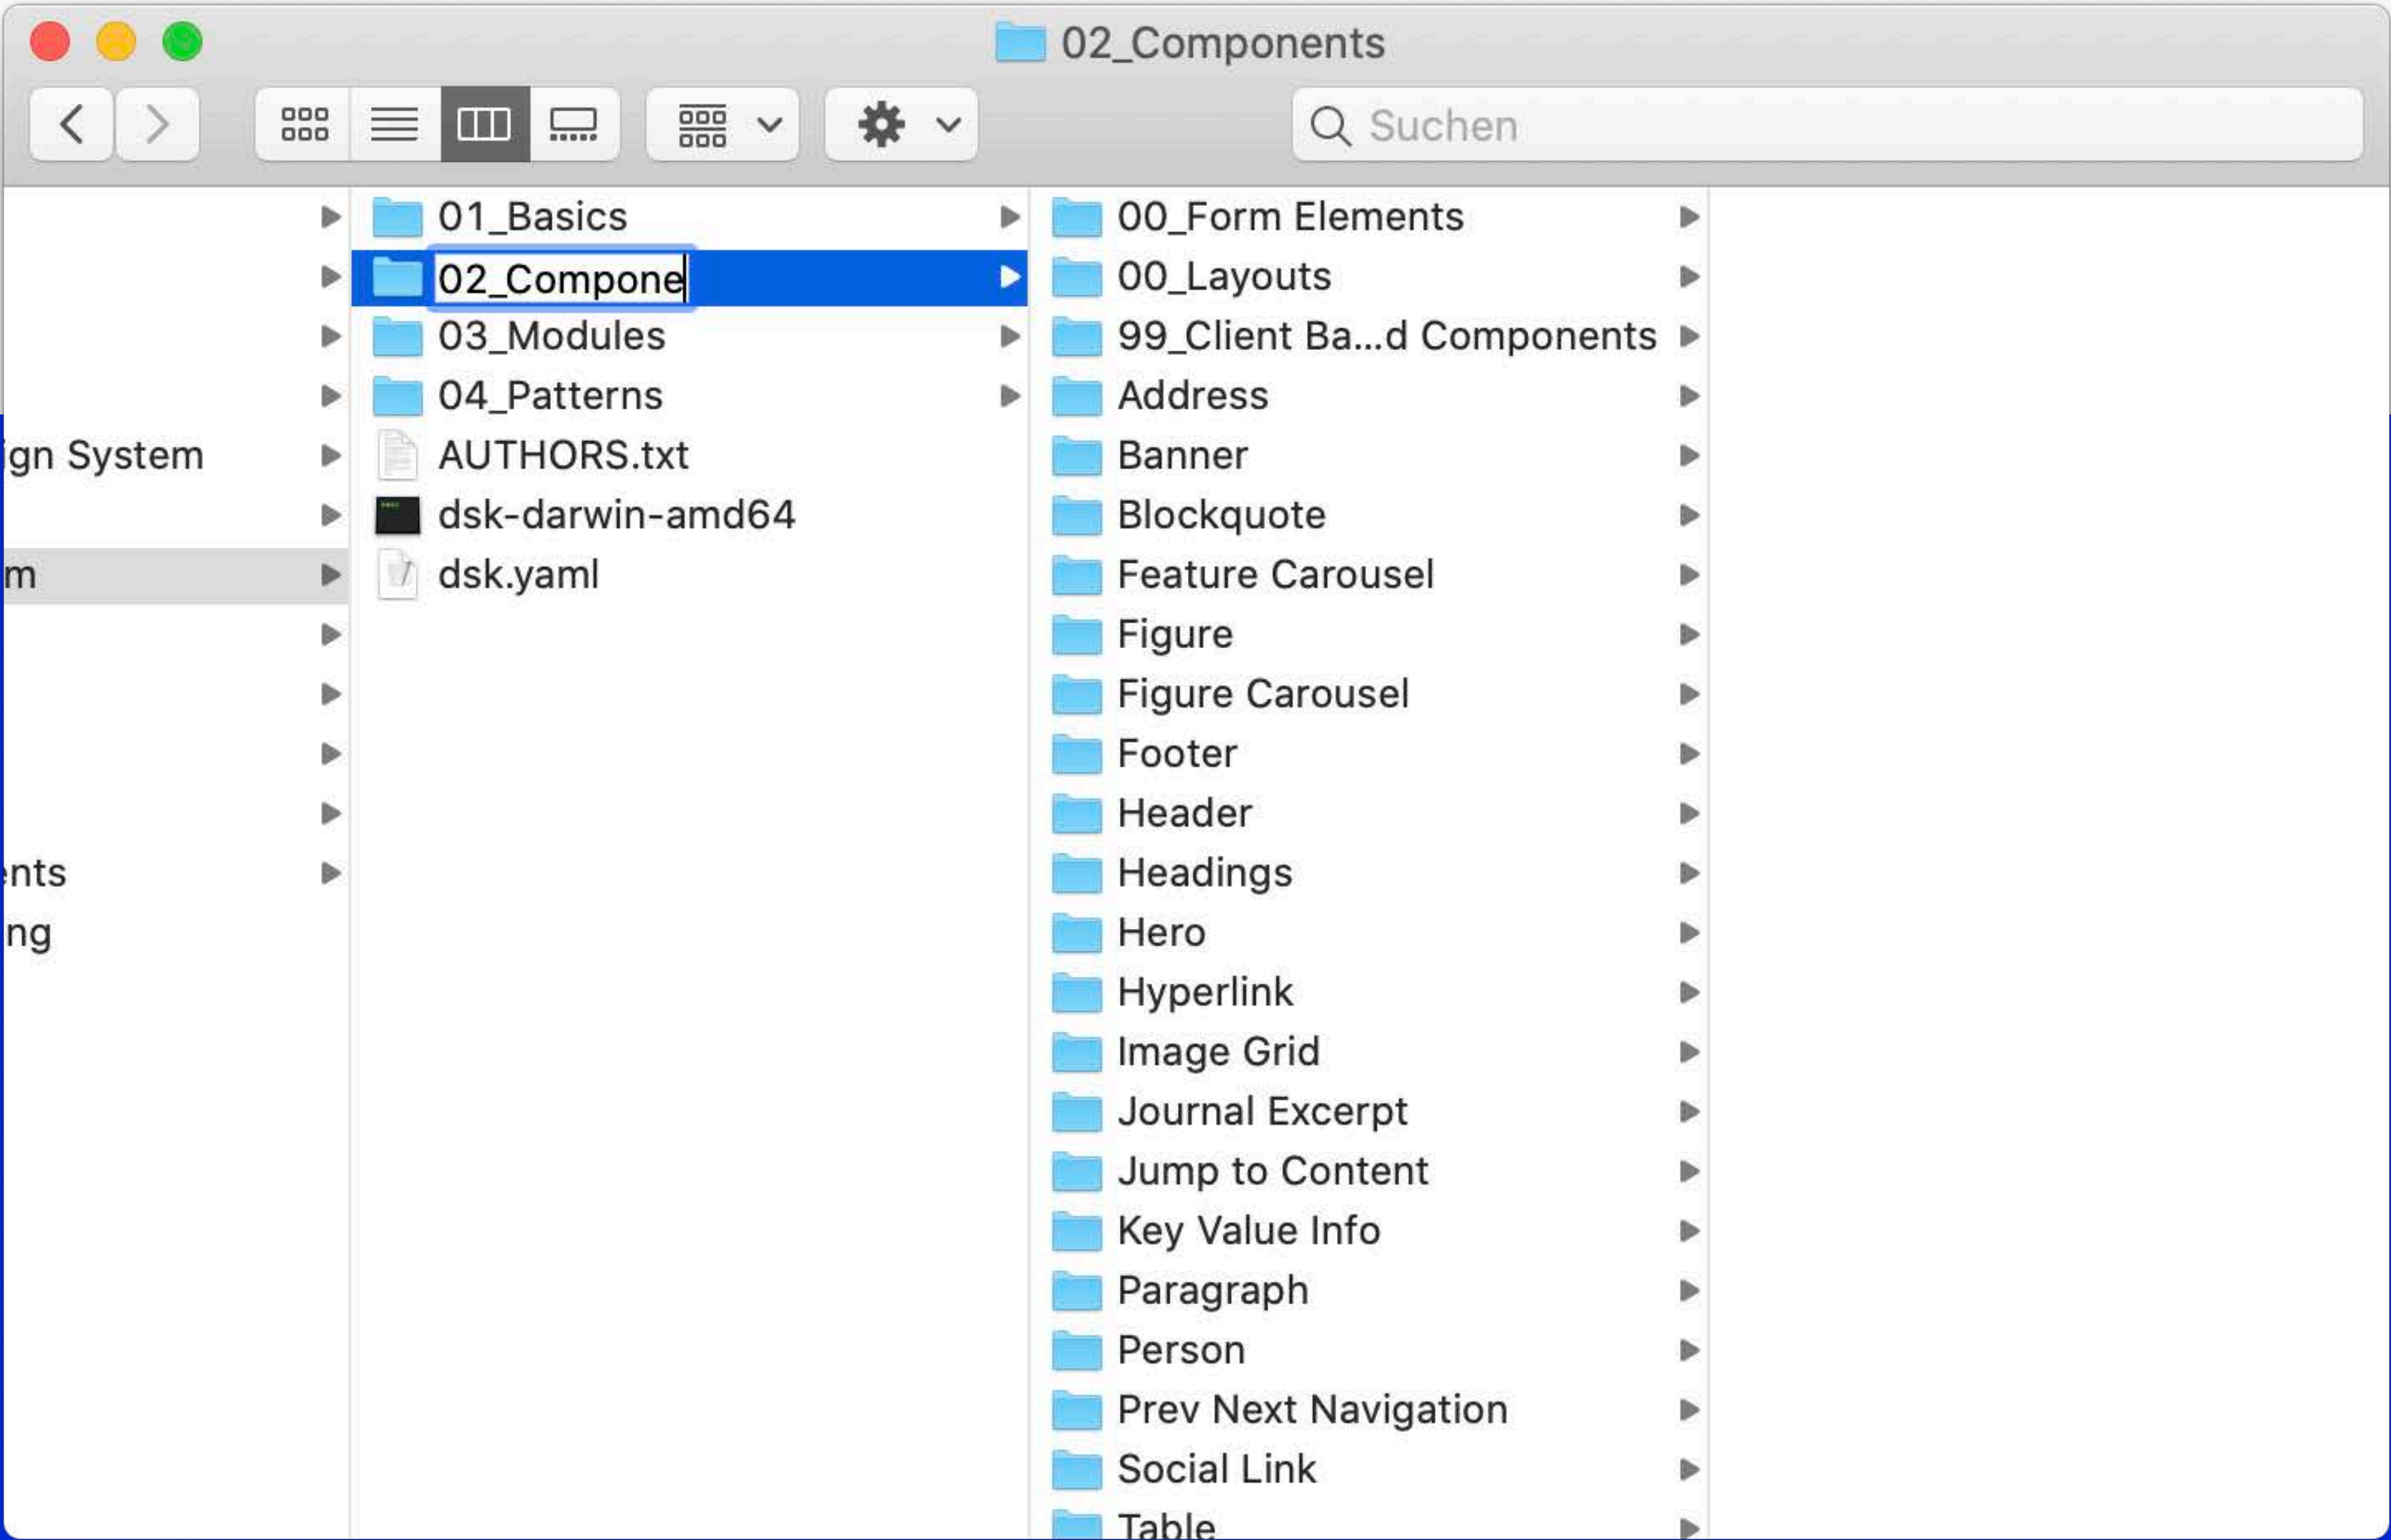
02_Components

Suchen

ign System
m
nts
ng

01_Basics
02_Compone
03_Modules
04_Patterns
AUTHORS.txt
dsk-darwin-amd64
dsk.yaml

00_Form Elements
00_Layouts
99_Client Ba...d Components
Address
Banner
Blockquote
Feature Carousel
Figure
Figure Carousel
Footer
Header
Headings
Hero
Hyperlink
Image Grid
Journal Excerpt
Jump to Content
Key Value Info
Paragraph
Person
Prev Next Navigation
Social Link
Table